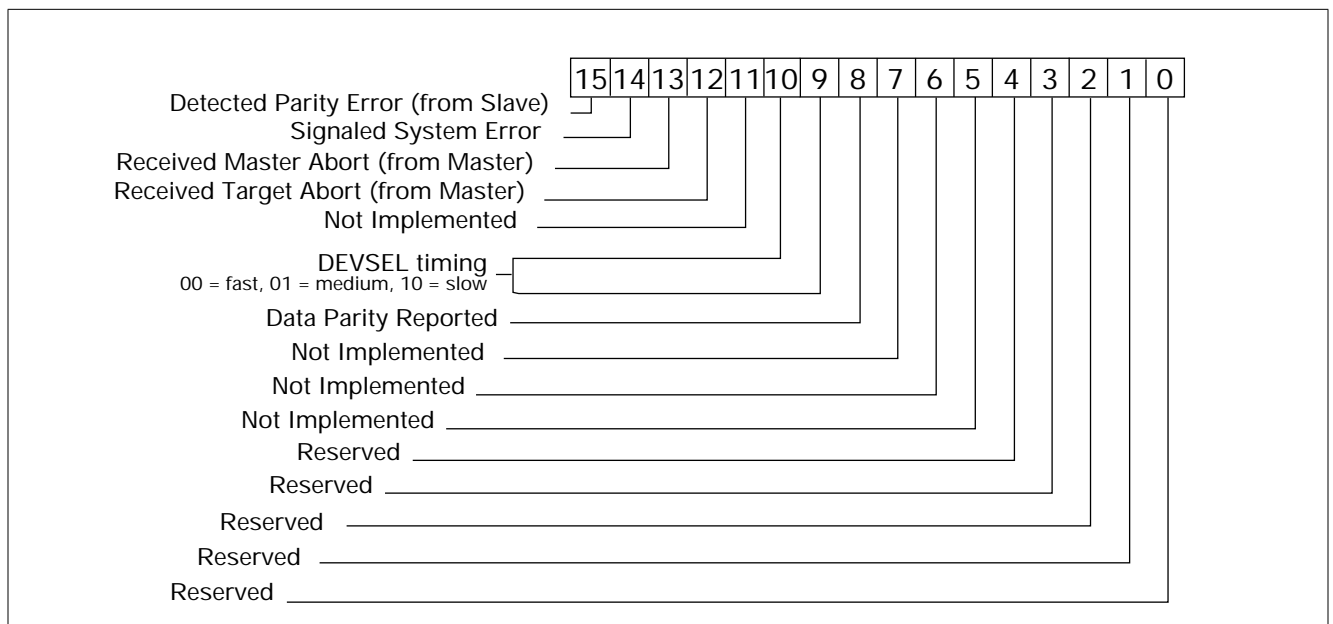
| 15 | 14 | 13 | 12 | 11 | 10 | 9 | 8 | 7 | 6 | 5 | 4 | 3 | 2 | 1 | 0 |
|---|---|---|---|---|---|---|---|---|---|---|---|---|---|---|---|

Detected Parity Error (from Slave)
Signaled System Error
Received Master Abort (from Master)
Received Target Abort (from Master)
Not Implemented
DEVSEL timing
00 = fast, 01 = medium, 10 = slow
Data Parity Reported
Not Implemented
Not Implemented
Not Implemented
Reserved
Reserved
Reserved
Reserved
Reserved